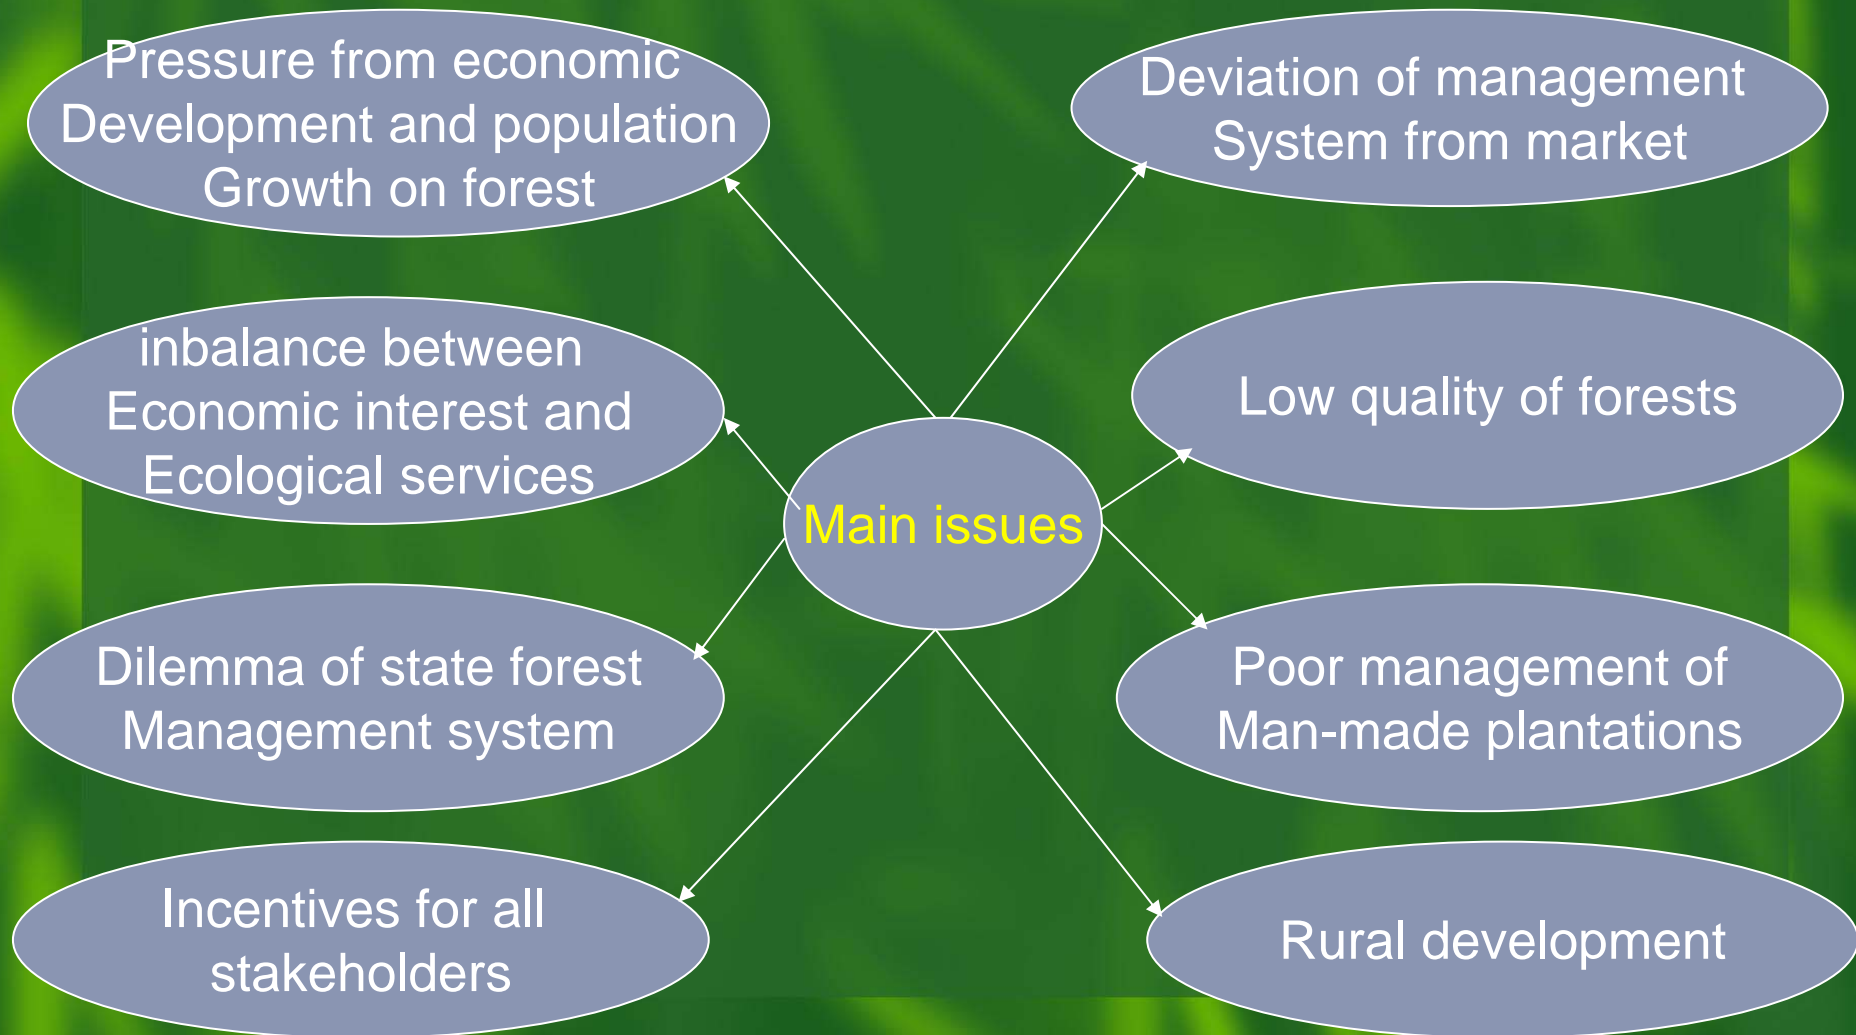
Main issues

Pressure from economic Development and population Growth on forest

inbalance between Economic interest and Ecological services

Dilemma of state forest Management system

Incentives for all stakeholders

Deviation of management System from market

Low quality of forests

Poor management of Man-made plantations

Rural development